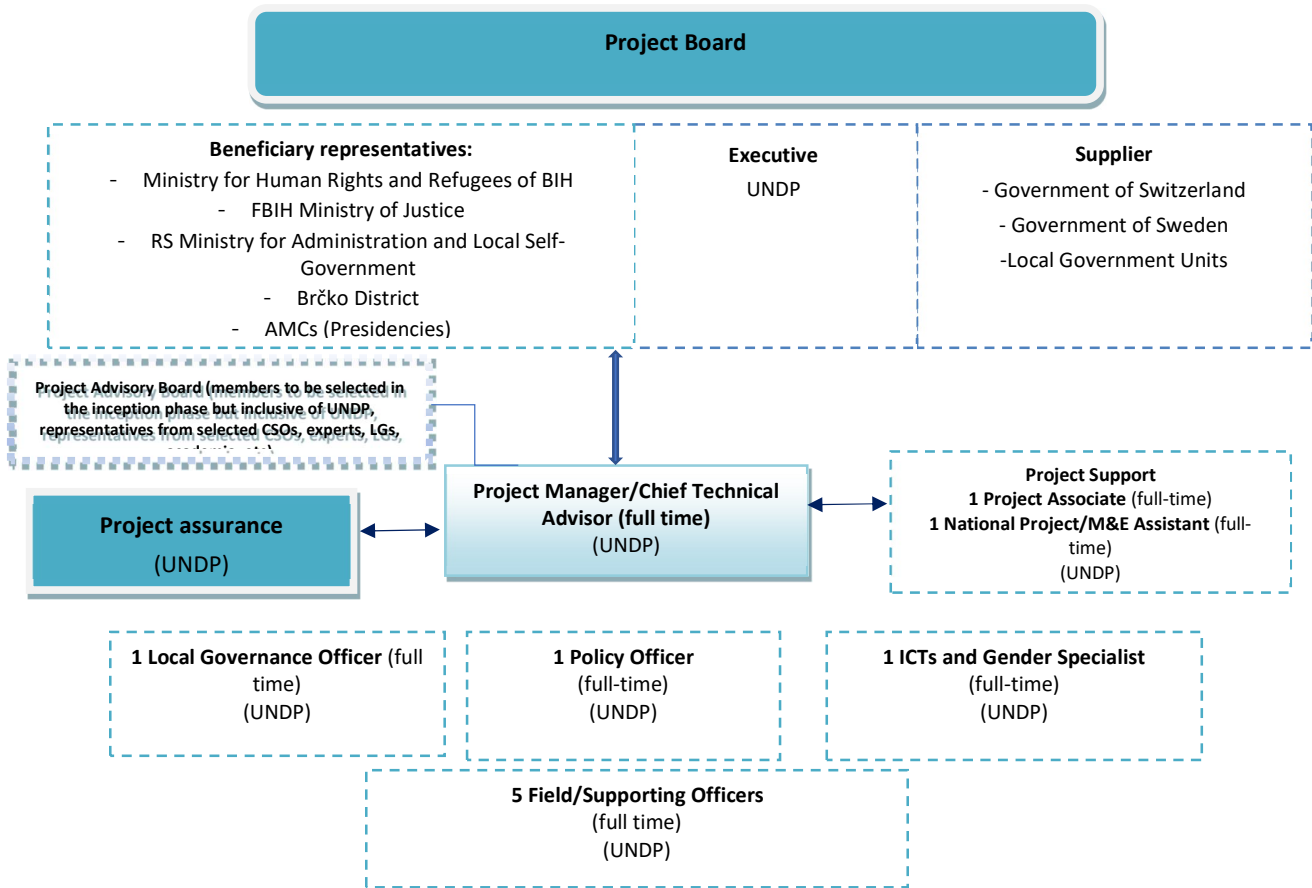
Project Board

Beneficiary representatives:
- Ministry for Human Rights and Refugees of BIH
- FBIH Ministry of Justice
- RS Ministry for Administration and Local Self-Government
- Brčko District
- AMCs (Presidencies)

Executive
UNDP

Supplier
- Government of Switzerland
- Government of Sweden
-Local Government Units

Project Advisory Board (members to be selected in the inception phase but inclusive of UNDP, representatives from selected CSOs, experts, LGs, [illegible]

Project assurance
(UNDP)

Project Manager/Chief Technical Advisor (full time)
(UNDP)

Project Support
1 Project Associate (full-time)
1 National Project/M&E Assistant (full-time)
(UNDP)

1 Local Governance Officer (full time)
(UNDP)

1 Policy Officer
(full-time)
(UNDP)

1 ICTs and Gender Specialist
(full-time)
(UNDP)

5 Field/Supporting Officers
(full time)
(UNDP)